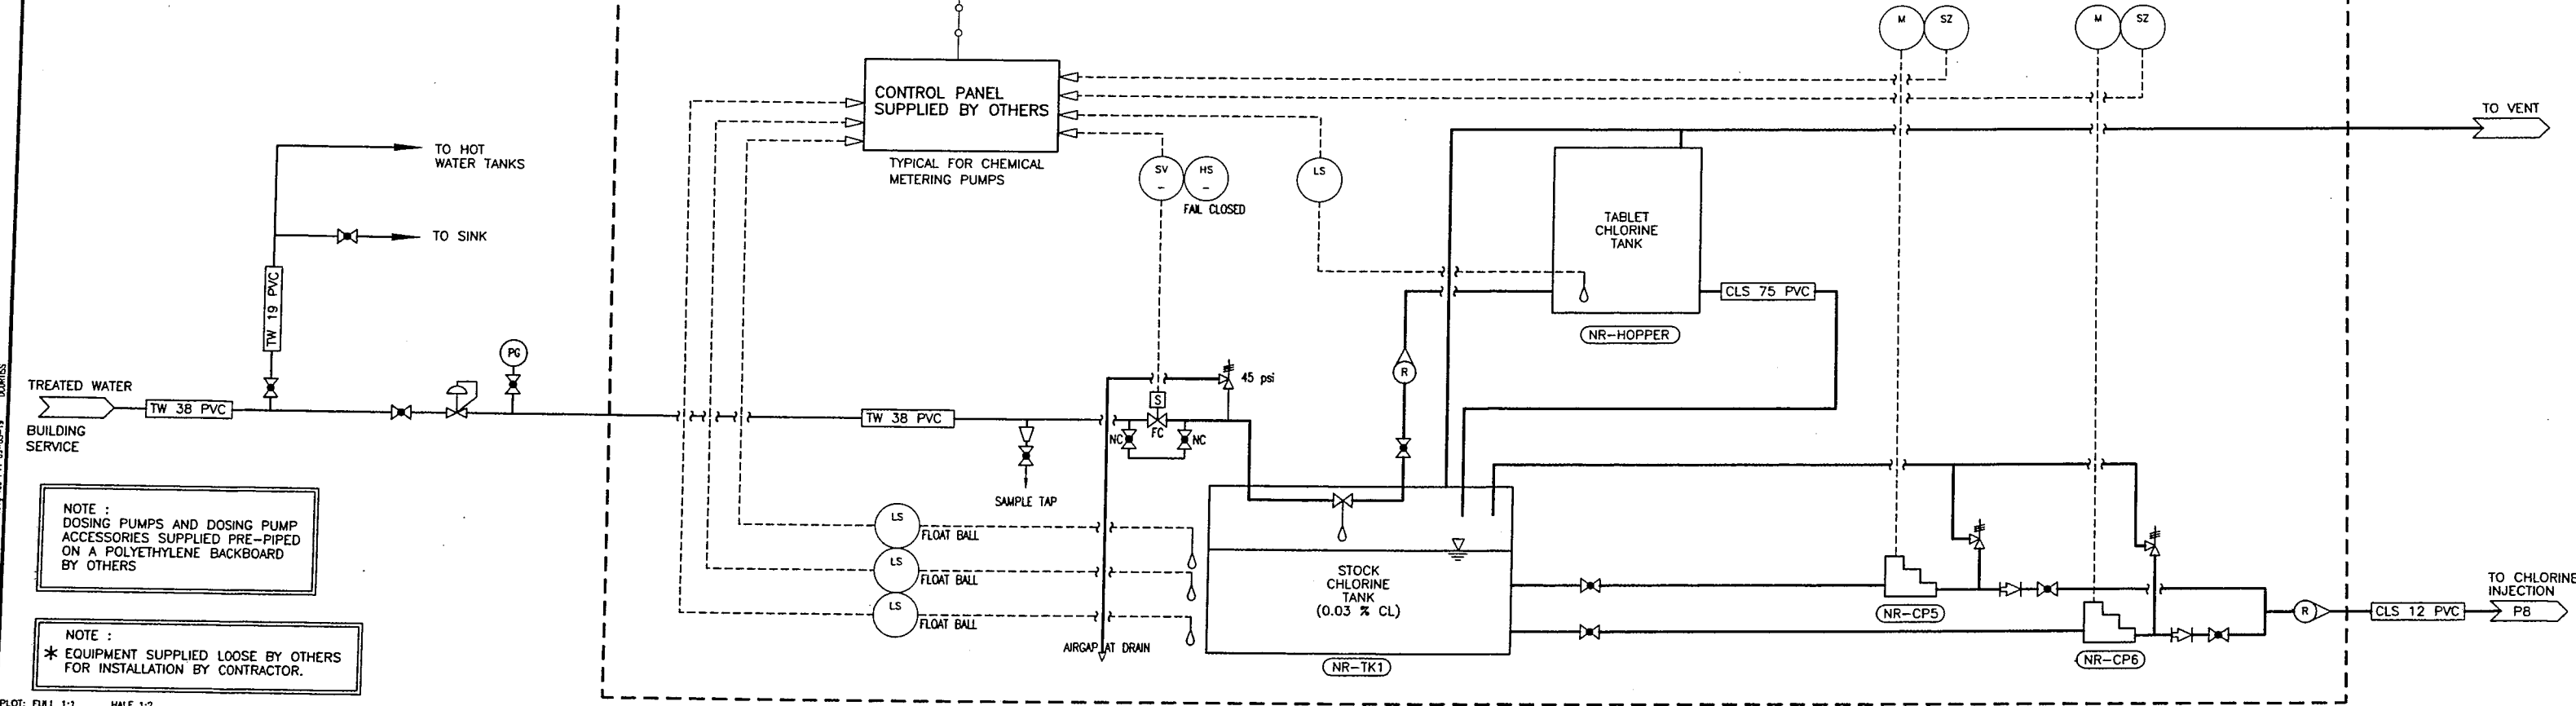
CONTROL PANEL
SUPPLIED BY OTHERS

TYPICAL FOR CHEMICAL
METERING PUMPS

M
SZ
M
SZ

TO VENT

TO HOT
WATER TANKS

TO SINK

TW 19 PVC

SV
-
HS
-
FAIL CLOSED

LS

TABLET
CHLORINE
TANK

CLS 75 PVC

(NR-HOPPER)

R

PG

TREATED WATER

TW 38 PVC

BUILDING
SERVICE

TW 38 PVC

S
FC
NC
NC

45 psi

SAMPLE TAP

NOTE :
DOSING PUMPS AND DOSING PUMP ACCESSORIES SUPPLIED PRE-PIPED ON A POLYETHYLENE BACKBOARD BY OTHERS

LS
FLOAT BALL
LS
FLOAT BALL
LS
FLOAT BALL

STOCK
CHLORINE
TANK
(0.03 % CL)

(NR-TK1)

AIRGAP AT DRAIN

NOTE :
* EQUIPMENT SUPPLIED LOOSE BY OTHERS FOR INSTALLATION BY CONTRACTOR.

(NR-CP5)
(NR-CP6)

R

CLS 12 PVC

TO CHLORINE
INJECTION
P8

PLOT: FULL 1:1 HALF 1:2